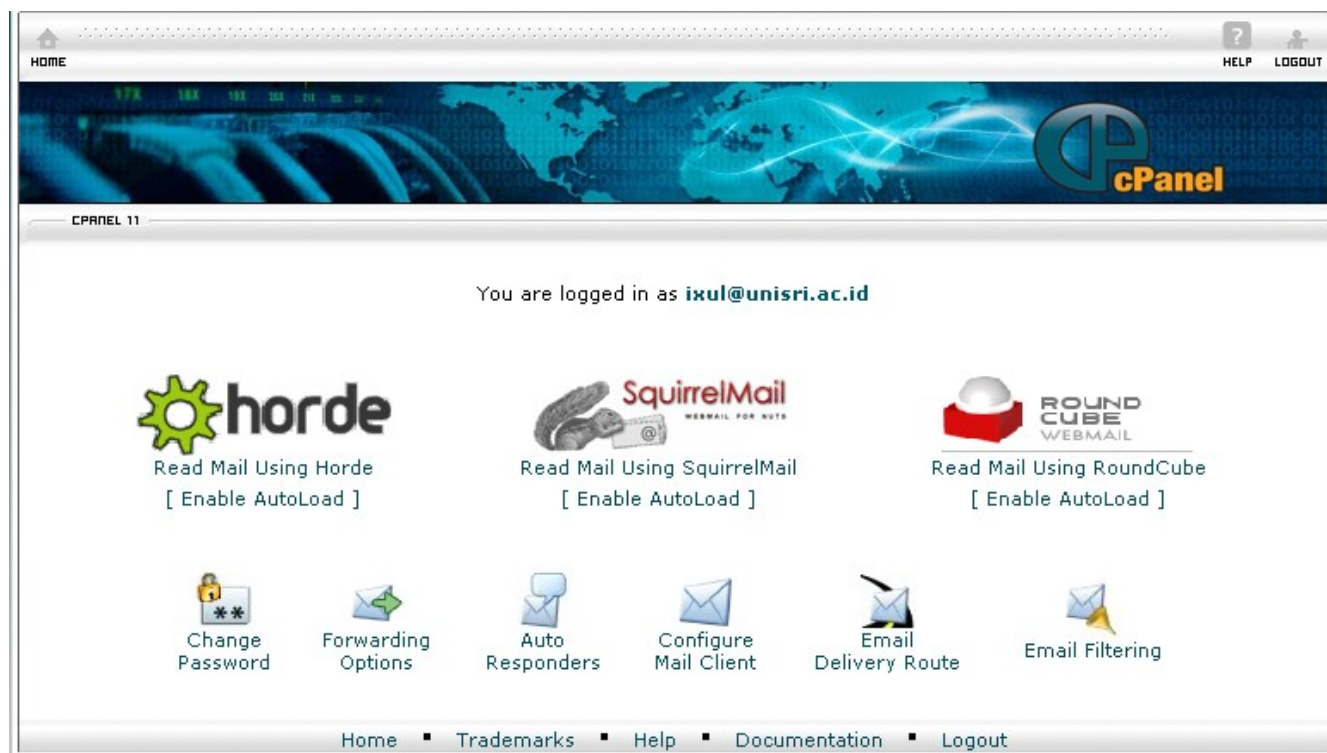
HOME

HELP LOGOUT

cPanel

CPANEL 11

You are logged in as ixul@unisri.ac.id

horde

Read Mail Using Horde

[ Enable AutoLoad ]

SquirrelMail
WEBMAIL FOR NUTS

Read Mail Using SquirrelMail

[ Enable AutoLoad ]

ROUND CUBE WEBMAIL

Read Mail Using RoundCube

[ Enable AutoLoad ]

Change Password

Forwarding Options

Auto Responders

Configure Mail Client

Email Delivery Route

Email Filtering

Home ▪ Trademarks ▪ Help ▪ Documentation ▪ Logout